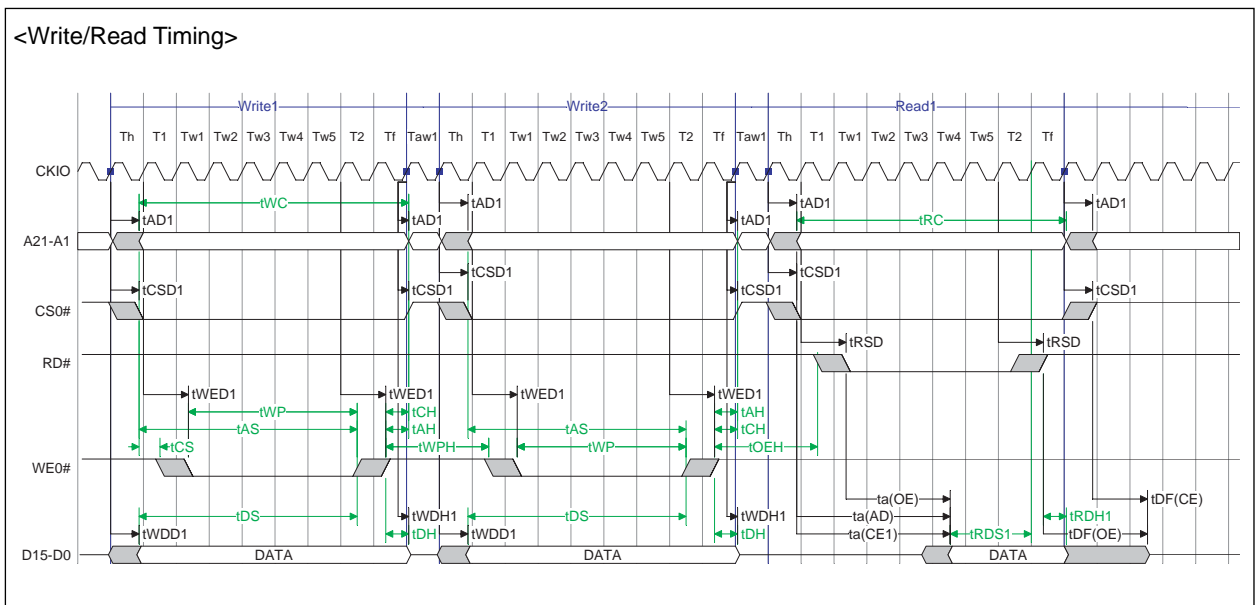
<Write/Read Timing>

Write1 Write2 Read1

Th T1 Tw1 Tw2 Tw3 Tw4 Tw5 T2 Tf Taw1 Th T1 Tw1 Tw2 Tw3 Tw4 Tw5 T2 Tf Taw1 Th T1 Tw1 Tw2 Tw3 Tw4 Tw5 T2 Tf

CKIO

tWC tAD1 tAD1 tAD1 tAD1 tAD1 tRC tAD1

A21-A1

tCSD1 tCSD1 tCSD1 tCSD1 tCSD1 tCSD1

CS0#

tRSD tRSD

RD#

tWED1 tWED1 tWED1 tWED1

tWP tCH tAS tAH tAS tAH tCH tCS tWPH tWP tOEH

WE0#

ta(OE) tDF(CE)

tDS tWDH1 tDS tWDH1 ta(AD) tRDH1

tWDD1 tDH tWDD1 tDH ta(CE1) tRDS1 tDF(OE)

D15-D0 DATA DATA DATA